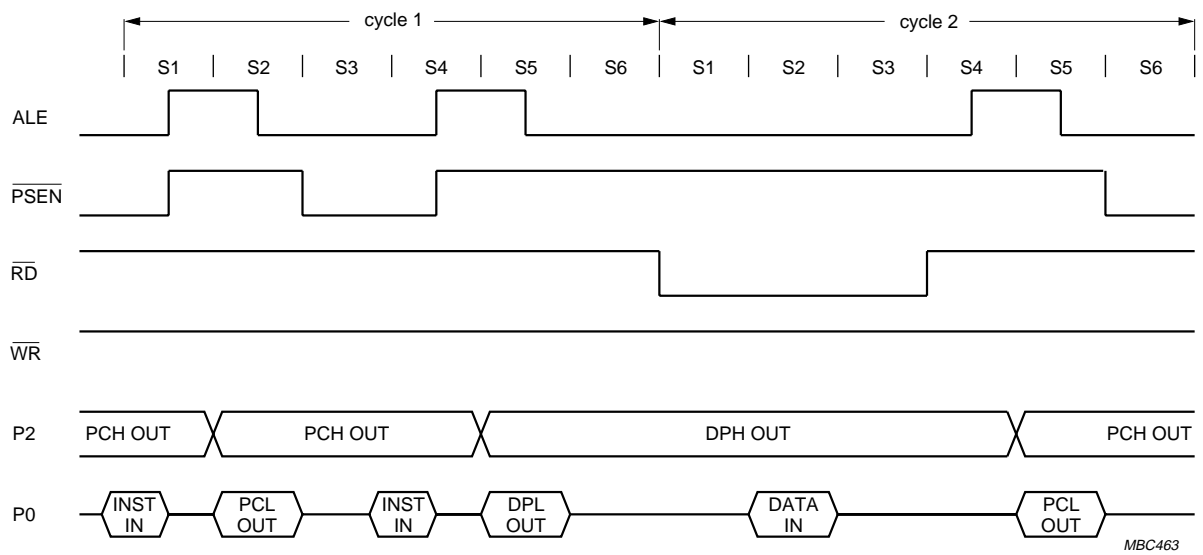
cycle 1

cycle 2

S1 S2 S3 S4 S5 S6 S1 S2 S3 S4 S5 S6

ALE

$\overline{PSEN}$

$\overline{RD}$

$\overline{WR}$

P2

PCH OUT

PCH OUT

DPH OUT

PCH OUT

P0

INST IN

PCL OUT

INST IN

DPL OUT

DATA IN

PCL OUT

MBC463